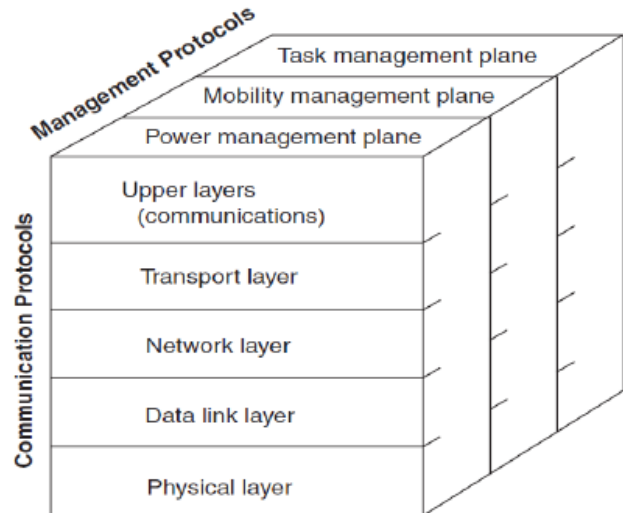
Management Protocols

Task management plane

Mobility management plane

Power management plane

Communication Protocols

Upper layers (communications)

Transport layer

Network layer

Data link layer

Physical layer